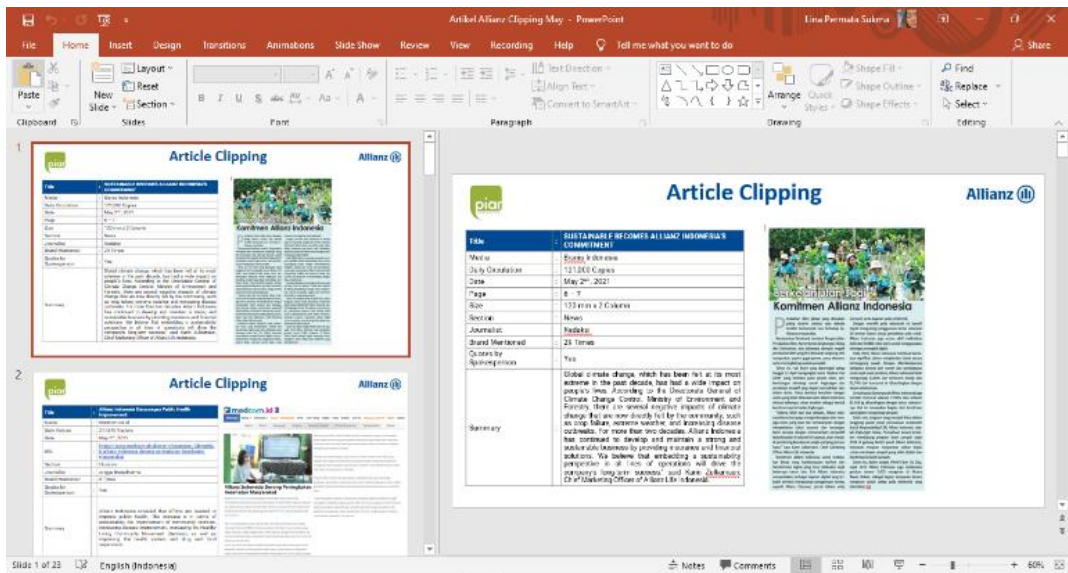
Artikel Allianz Clipping May - PowerPoint

Lina Permata Sukma

File Home Insert Design Transitions Animations Slide Show Review View Recording Help Tell me what you want to do Share

Paste New Slide Layout Reset Section Clipboard Slides Font Paragraph Text Direction Align Text Convert to SmartArt Arrange Quick Styles Shape Fill Shape Outline Shape Effects Drawing Find Replace Select Editing

1

2

Article Clipping

Allianz

Komitmen Allianz Indonesia

Article Clipping

Allianz

piar

| Title | SUSTAINABLE BECOMES ALLIANZ INDONESIA'S COMMITMENT |
|---|---|
| Media | : Bisnis Indonesia |
| Daily Circulation | : 121.000 Copies |
| Date | : May 2nd, 2021 |
| Page | : 7 |
| Size | : 133 mm x 2 Column |
| Section | : News |
| Journalist | : Redaksi |
| Brand Mentioned | : 25 Times |
| Quotes by Spokesperson | : Yes |
| Summary | Global climate change, which has been felt at its most extreme in the past decade, has had a wide impact on people's lives. According to the Directorate General of Climate Change Control, Ministry of Environment and Forestry, there are several negative impacts of climate change that are now directly felt by the community, such as crop failure, extreme weather, and increasing disease outbreaks. For more than two decades, Allianz Indonesia has continued to develop and maintain a strong and sustainable business by providing insurance and financial solutions. "We believe that embedding a sustainability perspective in all lines of operations will drive the company's long-term success," said Karin Zulkarnaen, Chief Marketing Officer of Allianz Life Indonesia. |

Komitmen Allianz Indonesia

Article Clipping

Allianz

medcom.id

Slide 1 of 23 English (Indonesia) Notes Comments 60%